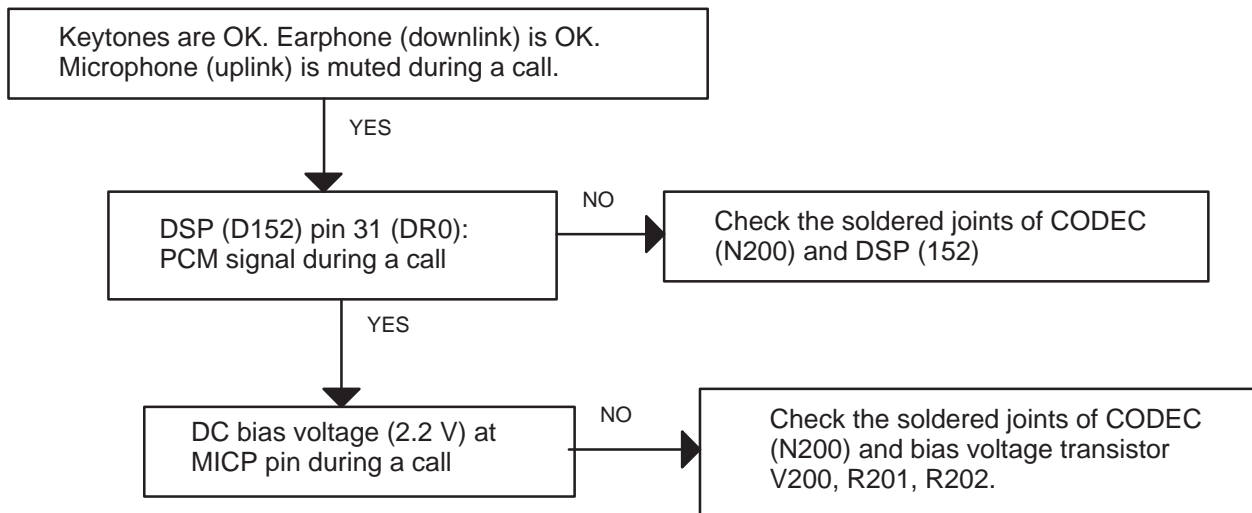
Keytones are OK. Earphone (downlink) is OK.
Microphone (uplink) is muted during a call.

YES

DSP (D152) pin 31 (DR0):
PCM signal during a call

NO

Check the soldered joints of CODEC (N200) and DSP (152)

YES

DC bias voltage (2.2 V) at MICP pin during a call

NO

Check the soldered joints of CODEC (N200) and bias voltage transistor V200, R201, R202.